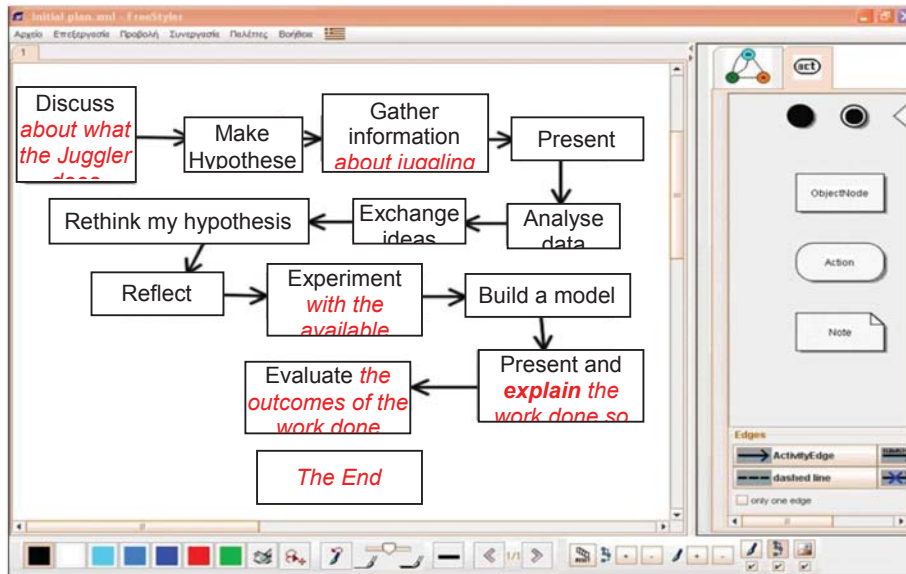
Initial plan.xml - FreeStyler

Αρχείο Επεξεργασία Προβολή Συνεργασία Παλέτες Βοήθεια

1

Discuss about what the Juggler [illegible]

Make Hypothese

Gather information about juggling

Present

Analyse data

Exchange ideas

Rethink my hypothesis

Reflect

Experiment with the available

Build a model

Present and explain the work done so

Evaluate the outcomes of the work done

The End

act

ObjectNode

Action

Note

Edges

ActivityEdge

dashed line

only one edge

1/1